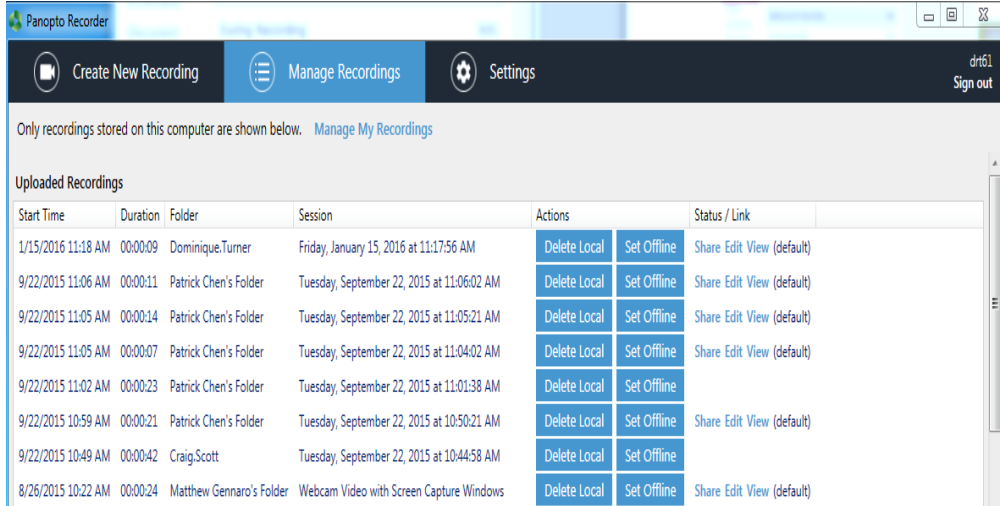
Panopto Recorder

Create New Recording | Manage Recordings | Settings

drt61
Sign out

Only recordings stored on this computer are shown below. Manage My Recordings

Uploaded Recordings

| Start Time | Duration | Folder | Session | Actions | Status / Link |
|---|---|---|---|---|---|
| 1/15/2016 11:18 AM | 00:00:09 | Dominique.Turner | Friday, January 15, 2016 at 11:17:56 AM | Delete Local Set Offline | Share Edit View (default) |
| 9/22/2015 11:06 AM | 00:00:11 | Patrick Chen's Folder | Tuesday, September 22, 2015 at 11:06:02 AM | Delete Local Set Offline | Share Edit View (default) |
| 9/22/2015 11:05 AM | 00:00:14 | Patrick Chen's Folder | Tuesday, September 22, 2015 at 11:05:21 AM | Delete Local Set Offline | Share Edit View (default) |
| 9/22/2015 11:05 AM | 00:00:07 | Patrick Chen's Folder | Tuesday, September 22, 2015 at 11:04:02 AM | Delete Local Set Offline | Share Edit View (default) |
| 9/22/2015 11:02 AM | 00:00:23 | Patrick Chen's Folder | Tuesday, September 22, 2015 at 11:01:38 AM | Delete Local Set Offline | |
| 9/22/2015 10:59 AM | 00:00:21 | Patrick Chen's Folder | Tuesday, September 22, 2015 at 10:50:21 AM | Delete Local Set Offline | Share Edit View (default) |
| 9/22/2015 10:49 AM | 00:00:42 | Craig.Scott | Tuesday, September 22, 2015 at 10:44:58 AM | Delete Local Set Offline | |
| 8/26/2015 10:22 AM | 00:00:24 | Matthew Gennaro's Folder | Webcam Video with Screen Capture Windows | Delete Local Set Offline | Share Edit View (default) |